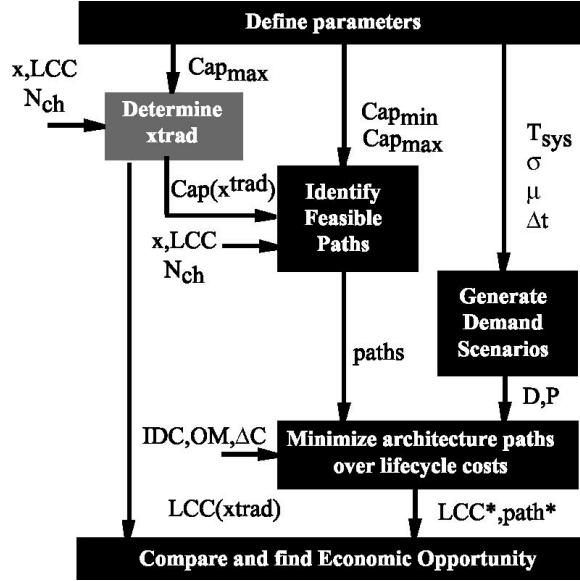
Define parameters

x,LCC
$N_{ch}$

$Cap_{max}$

Determine xtrad

$Cap_{min}$
$Cap_{max}$

$T_{sys}$
$\sigma$
$\mu$
$\Delta t$

$Cap(x^{trad})$

Identify Feasible Paths

x,LCC
$N_{ch}$

Generate Demand Scenarios

paths

D,P

IDC,OM,$\Delta$C

Minimize architecture paths over lifecycle costs

LCC(xtrad)

LCC*,path*

Compare and find Economic Opportunity